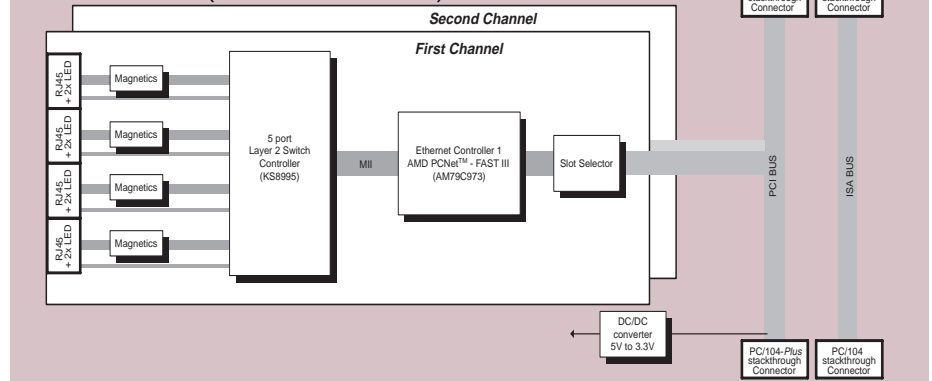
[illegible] Connector

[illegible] Connector

Second Channel

First Channel

RJ45 + 2x LED

RJ45 + 2x LED

RJ45 + 2x LED

RJ45 + 2x LED

Magnetics

Magnetics

Magnetics

Magnetics

5 port Layer 2 Switch Controller (KS8995)

MII

Ethernet Controller 1 AMD PCNet$^{TM}$ - FAST III (AM79C973)

Slot Selector

PCI BUS

ISA BUS

DC/DC converter 5V to 3.3V

PC/104-Plus stackthrough Connector

PC/104 stackthrough Connector